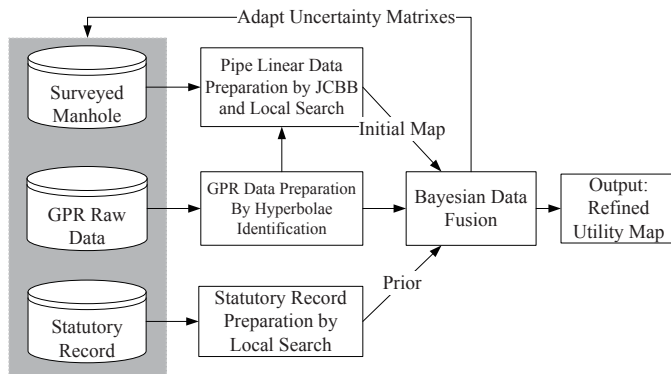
Adapt Uncertainty Matrixes

Surveyed Manhole

Pipe Linear Data Preparation by JCBB and Local Search

Initial Map

GPR Raw Data

GPR Data Preparation By Hyperbolae Identification

Bayesian Data Fusion

Output: Refined Utility Map

Prior

Statutory Record

Statutory Record Preparation by Local Search